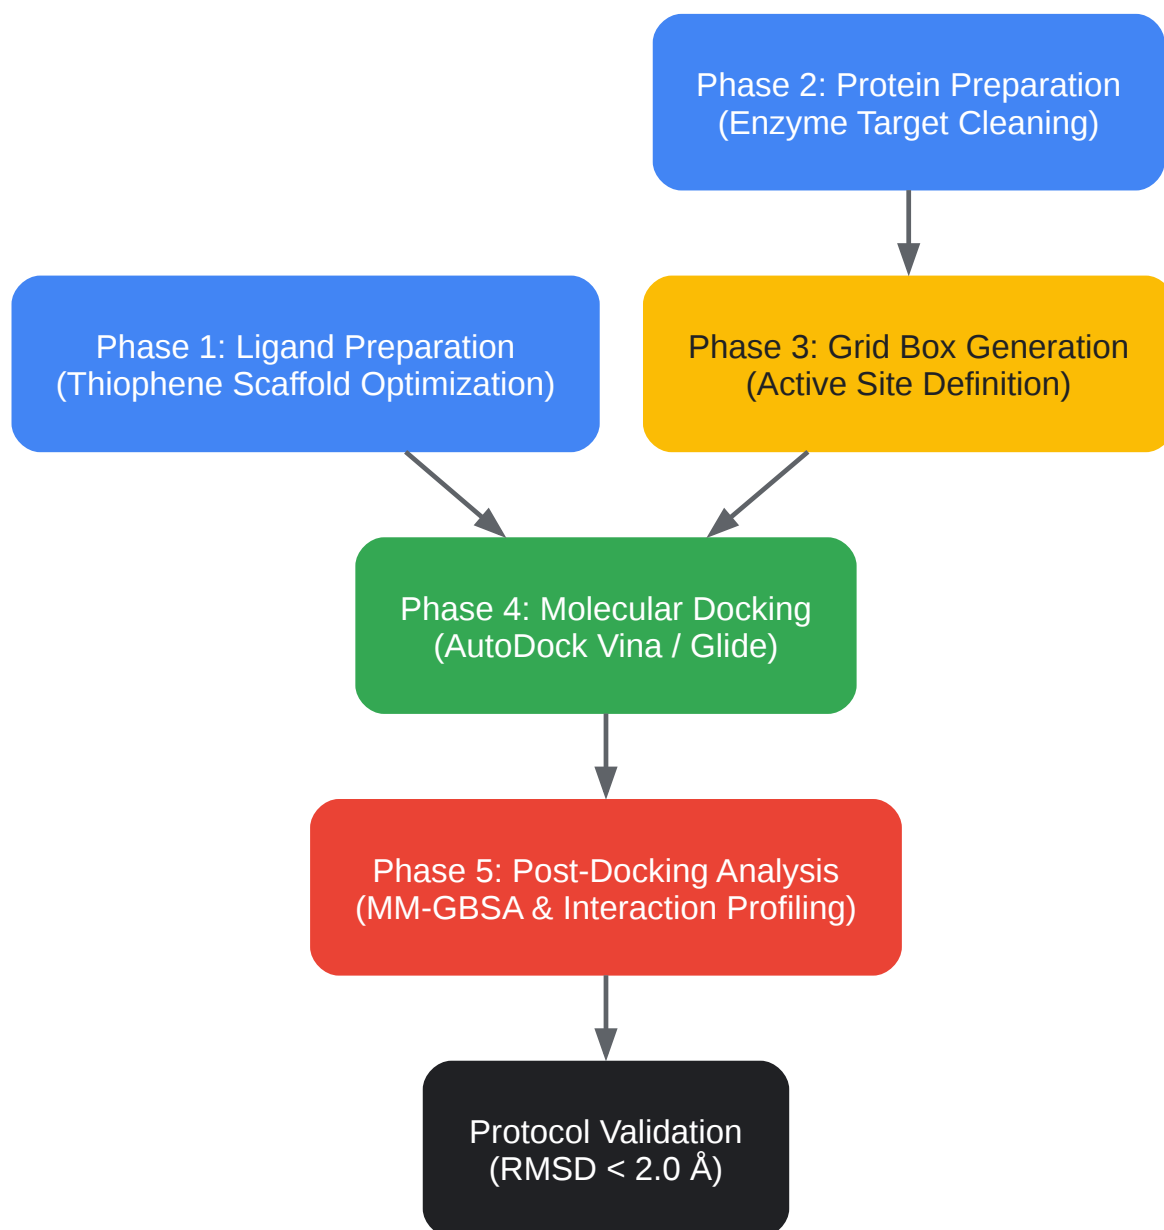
Phase 2: Protein Preparation
(Enzyme Target Cleaning)

Phase 1: Ligand Preparation
(Thiophene Scaffold Optimization)

Phase 3: Grid Box Generation
(Active Site Definition)

Phase 4: Molecular Docking
(AutoDock Vina / Glide)

Phase 5: Post-Docking Analysis
(MM-GBSA & Interaction Profiling)

Protocol Validation
(RMSD < 2.0 Å)